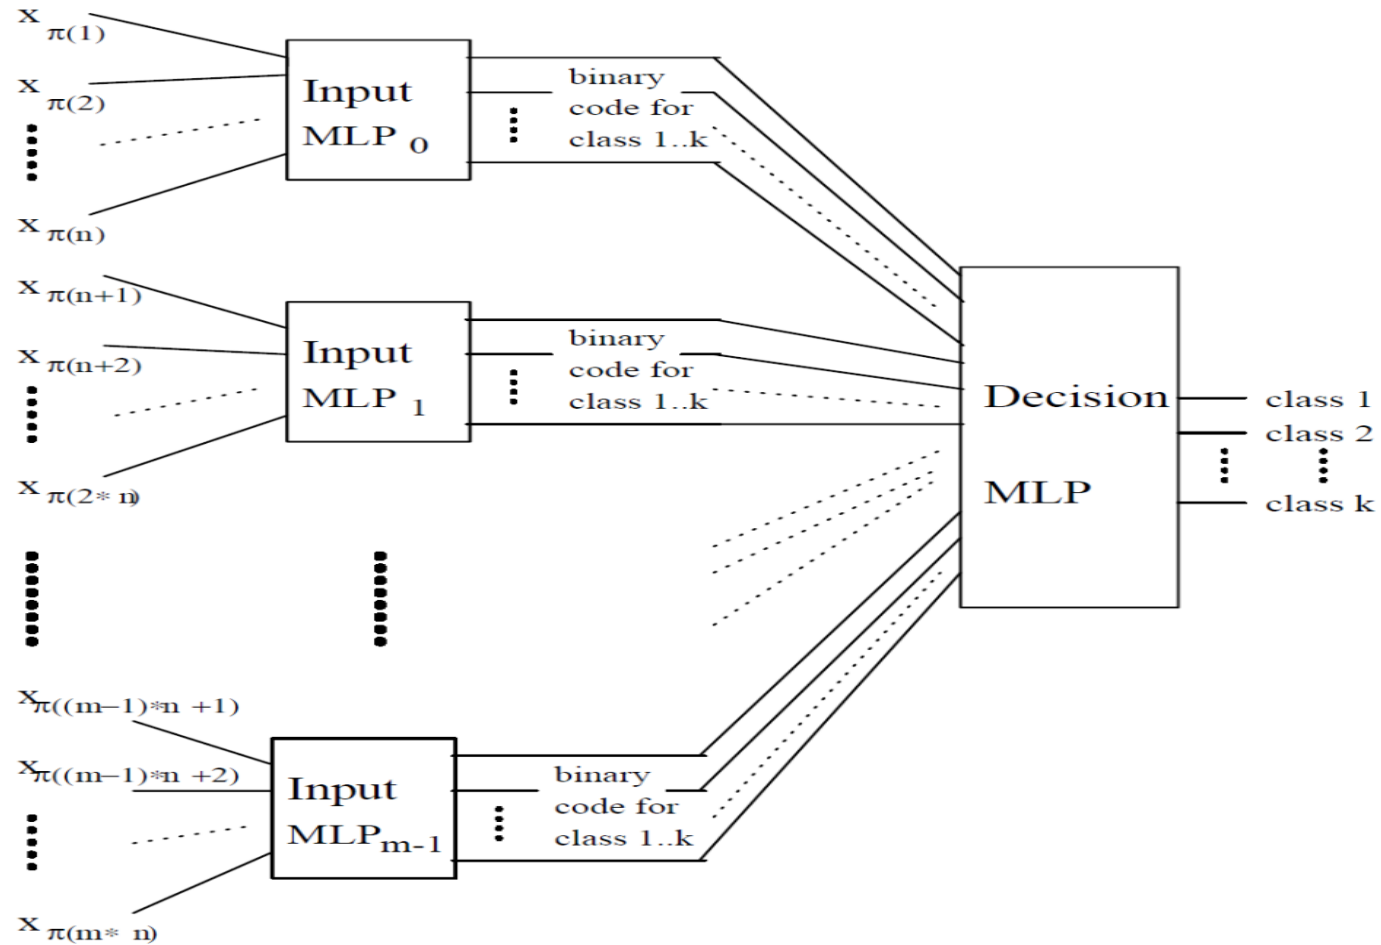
$x_{\pi(1)}$
$x_{\pi(2)}$
$x_{\pi(n)}$

Input
MLP $_0$

binary
code for
class 1..k

$x_{\pi(n+1)}$
$x_{\pi(n+2)}$
$x_{\pi(2*n)}$

Input
MLP $_1$

binary
code for
class 1..k

Decision
MLP

class 1
class 2
class k

$x_{\pi((m-1)*n+1)}$
$x_{\pi((m-1)*n+2)}$
$x_{\pi(m*n)}$

Input
MLP$_{m-1}$

binary
code for
class 1..k